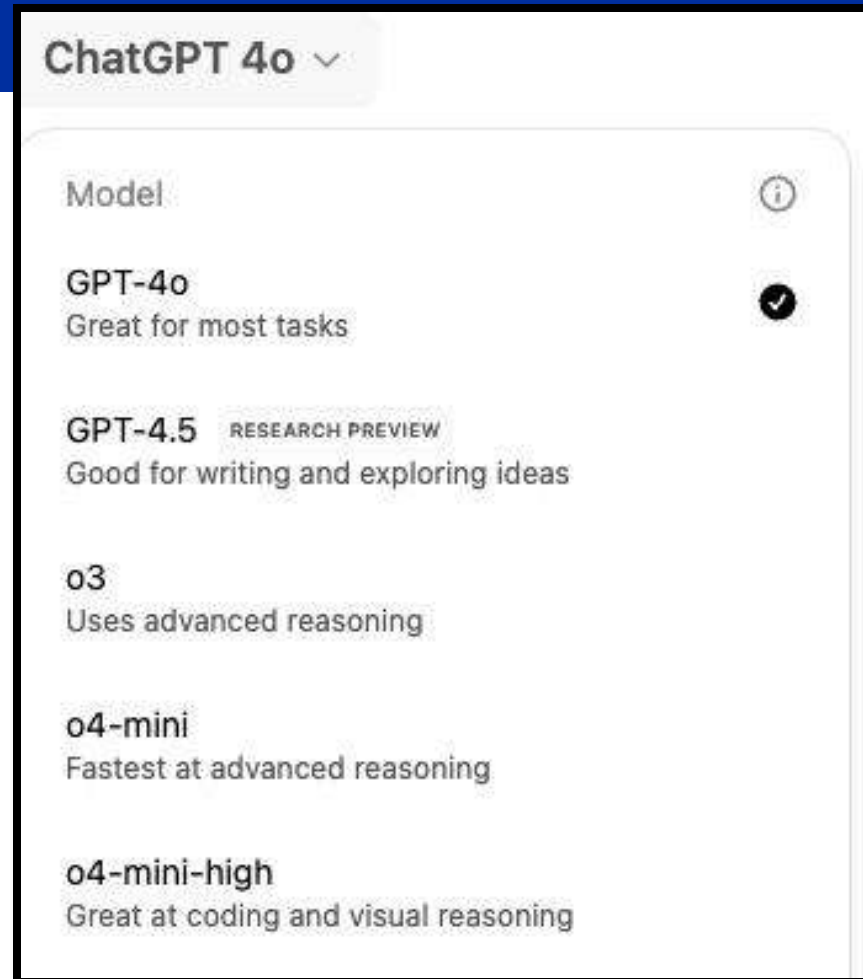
ChatGPT 4o

Model

GPT-4o
Great for most tasks

GPT-4.5 RESEARCH PREVIEW
Good for writing and exploring ideas

o3
Uses advanced reasoning

o4-mini
Fastest at advanced reasoning

o4-mini-high
Great at coding and visual reasoning